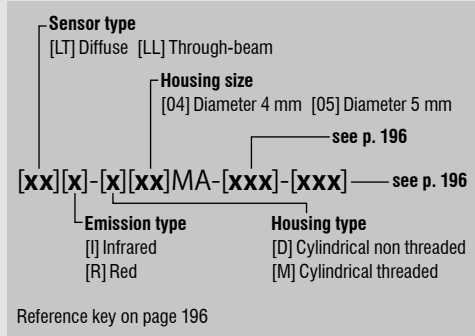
Sensor type
[LT] Diffuse [LL] Through-beam

Housing size
[04] Diameter 4 mm [05] Diameter 5 mm

see p. 196

[xx][x]-[x][xx]MA-[xxx]-[xxx] see p. 196

Emission type
[I] Infrared
[R] Red

Housing type
[D] Cylindrical non threaded
[M] Cylindrical threaded

Reference key on page 196